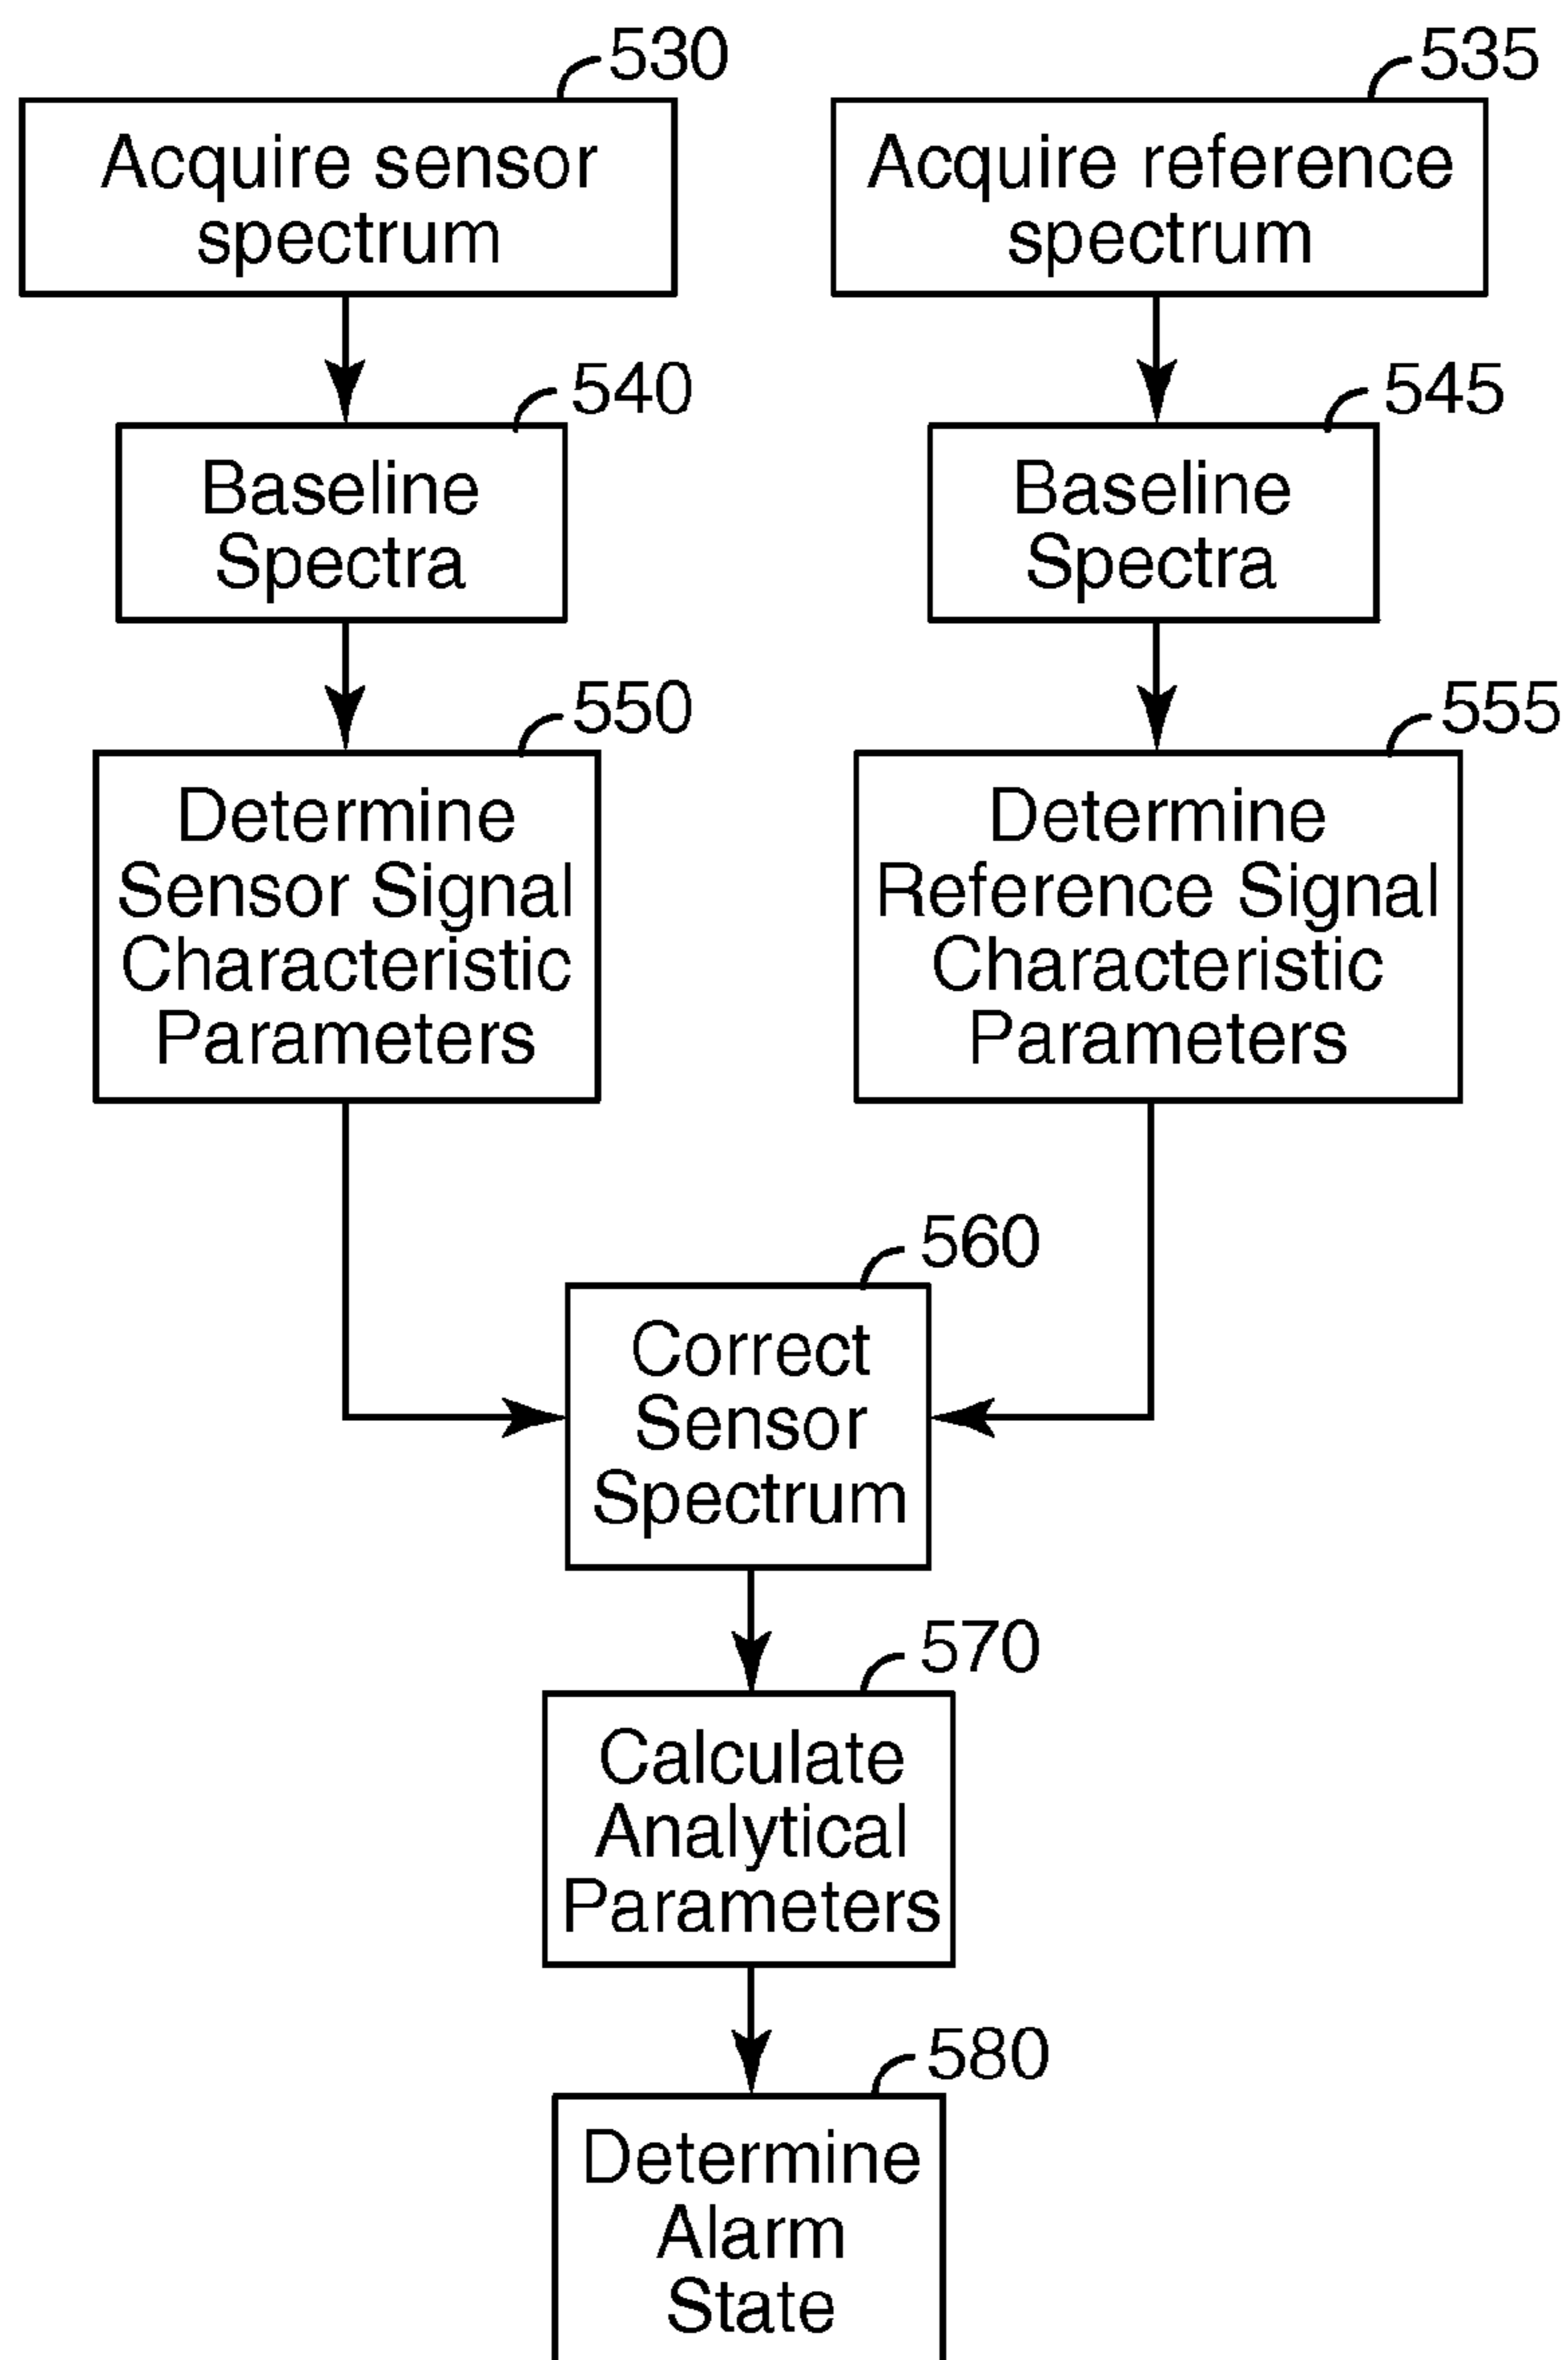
530
Acquire sensor spectrum

535
Acquire reference spectrum

540
Baseline Spectra

545
Baseline Spectra

550
Determine Sensor Signal Characteristic Parameters

555
Determine Reference Signal Characteristic Parameters

560
Correct Sensor Spectrum

570
Calculate Analytical Parameters

580
Determine Alarm State